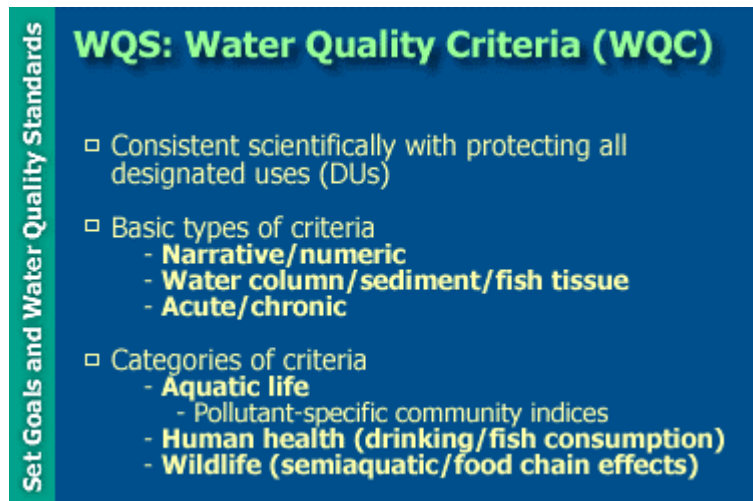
Set Goals and Water Quality Standards

WQS: Water Quality Criteria (WQC)

- Consistent scientifically with protecting all designated uses (DUs)
- Basic types of criteria
  - Narrative/numeric
  - Water column/sediment/fish tissue
  - Acute/chronic
- Categories of criteria
  - Aquatic life
    - Pollutant-specific community indices
  - Human health (drinking/fish consumption)
  - Wildlife (semiaquatic/food chain effects)